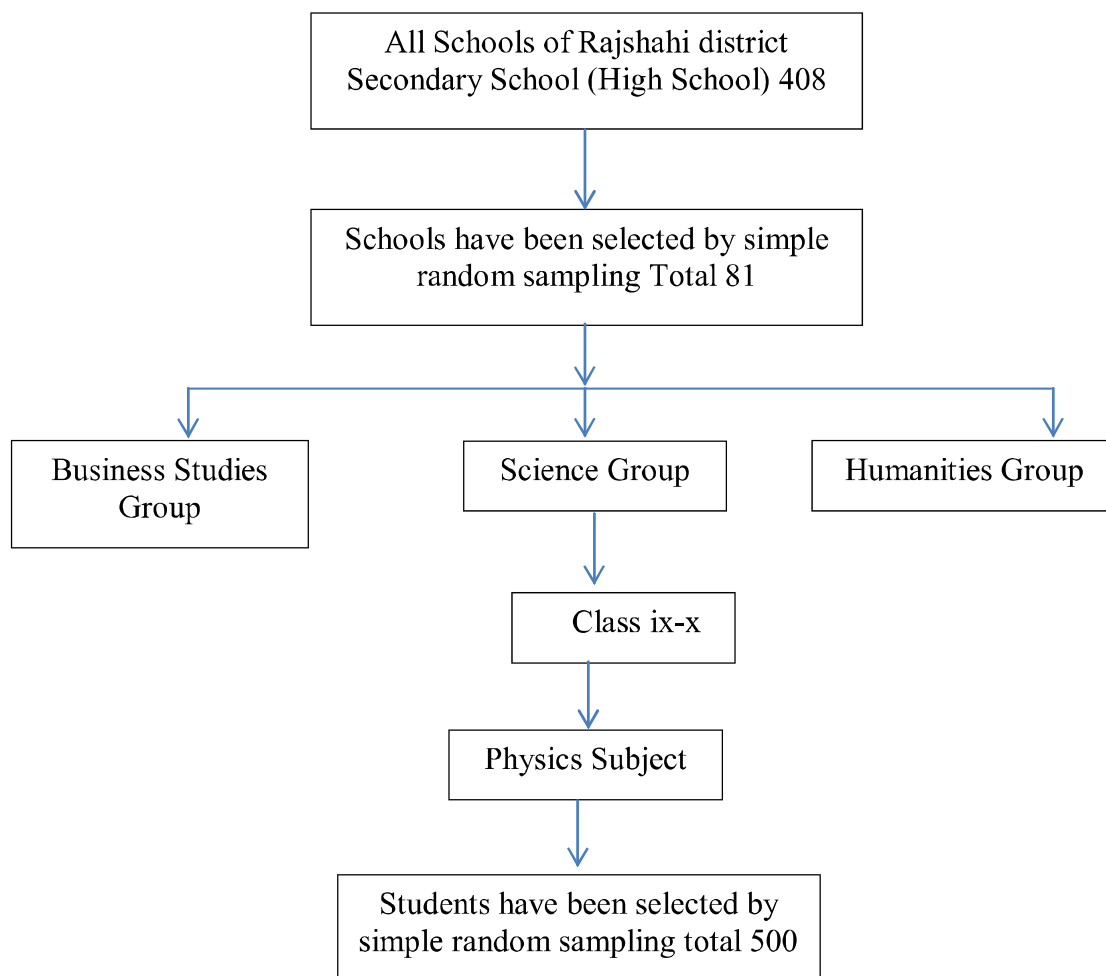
All Schools of Rajshahi district
Secondary School (High School) 408

Schools have been selected by simple random sampling Total 81

Business Studies Group

Science Group

Humanities Group

Class ix-x

Physics Subject

Students have been selected by simple random sampling total 500